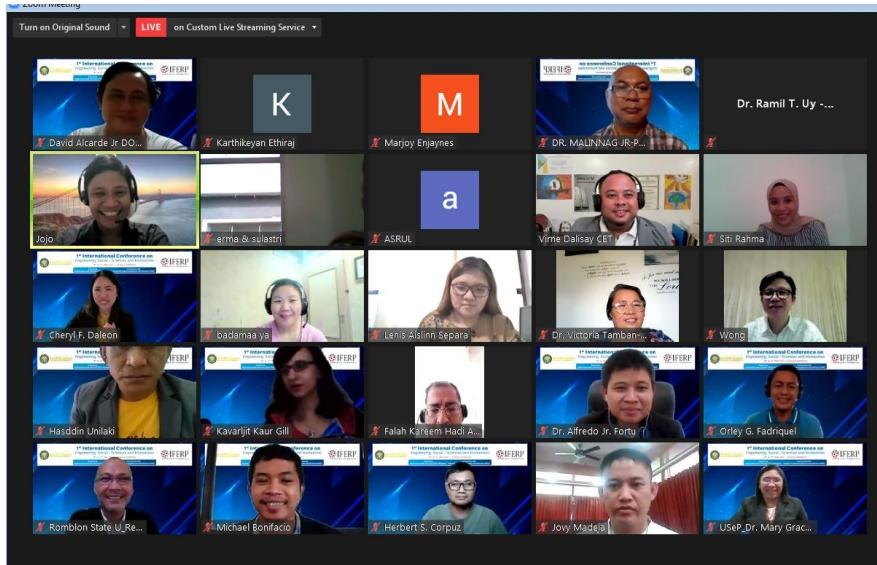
Zoom Meeting

Turn on Original Sound

LIVE on Custom Live Streaming Service

1st International Conference on Engineering, Social Sciences and Humanities IFERP

David Alcarde Jr DO...

K

Karthikeyan Ethiraj

M

Marjoy Enjaynes

DR. MALINNAG JR-P...

Dr. Ramil T. Uy -...

Jojo

erma & sulastri

a

ASRUL

Vime Dalisay CET

Siti Rahma

Cheryl F. Daleon

badamaa ya

Lenis Aislinn Separa

Dr. Victoria Tamban-...

Wong

Hasddin Unilaki

Kavarljit Kaur Gill

Falah Kareem Hadi A...

Dr. Alfredo Jr. Fortu

Orley G. Fadriquel

Romblon State U_Re...

Michael Bonifacio

Herbert S. Corpuz

Jovy Madeja

USeP_Dr. Mary Grac...